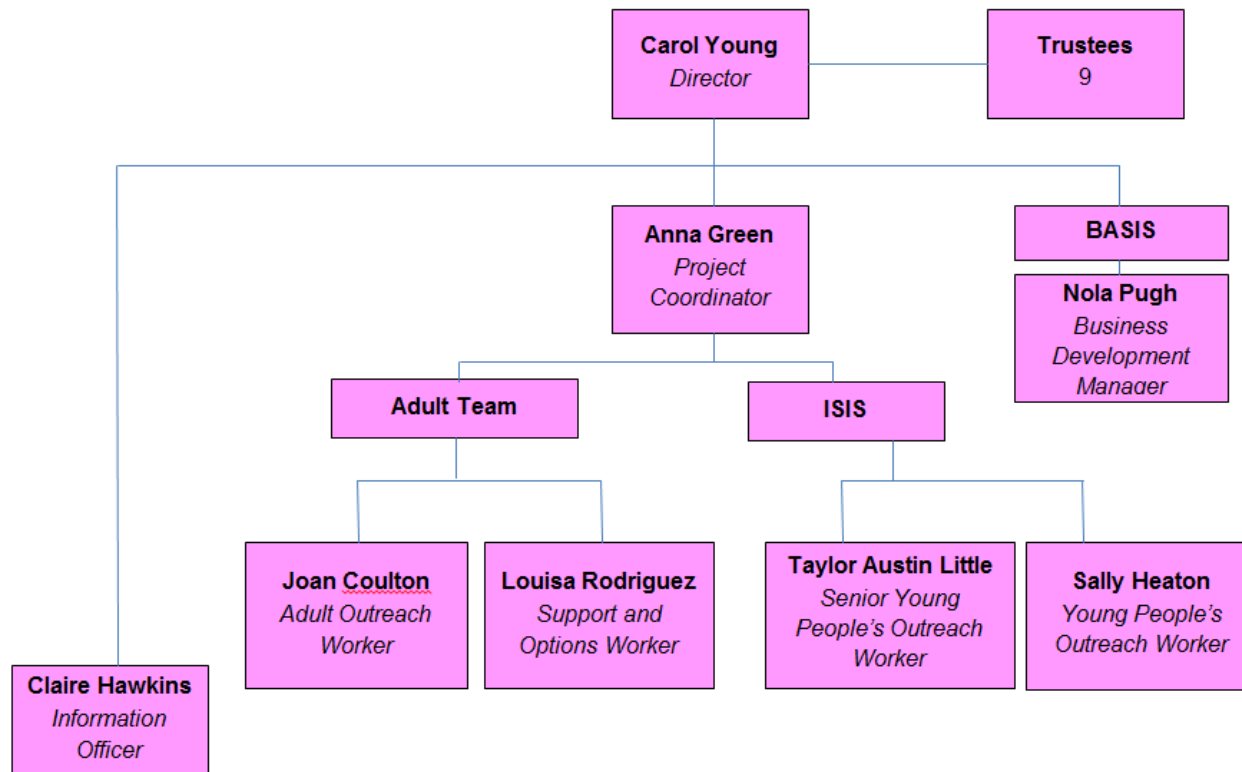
Carol Young
Director

Trustees
9

Anna Green
Project Coordinator

BASIS

Nola Pugh
Business Development Manager

Adult Team

ISIS

Joan Coulton
Adult Outreach Worker

Louisa Rodriguez
Support and Options Worker

Taylor Austin Little
Senior Young People's Outreach Worker

Sally Heaton
Young People's Outreach Worker

Claire Hawkins
Information Officer